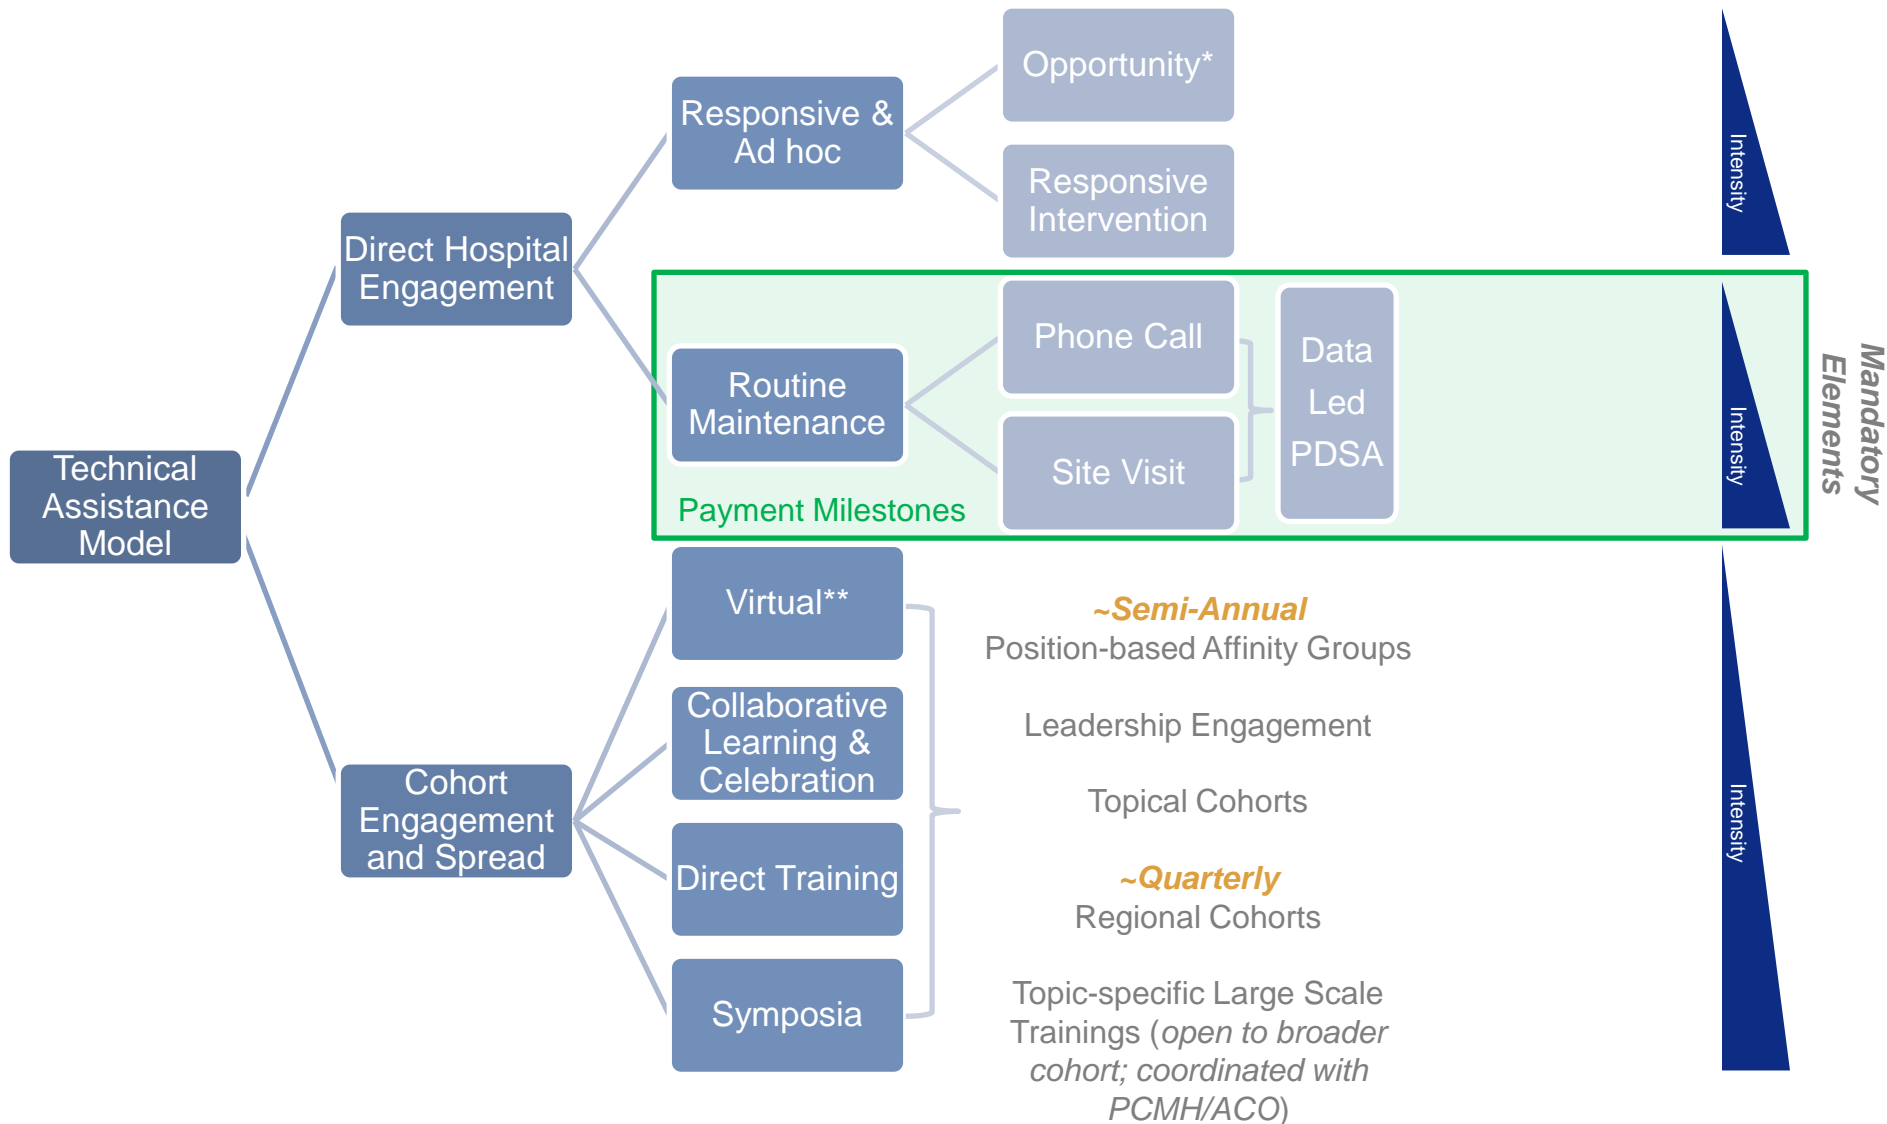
Technical Assistance Model

Direct Hospital Engagement

Responsive & Ad hoc

Opportunity*

Responsive Intervention

Intensity

Routine Maintenance

Phone Call

Site Visit

Data Led PDSA

Payment Milestones

Intensity

Mandatory Elements

Cohort Engagement and Spread

Virtual**

Collaborative Learning & Celebration

Direct Training

Symposia

~Semi-Annual
Position-based Affinity Groups

Leadership Engagement

Topical Cohorts

~Quarterly
Regional Cohorts

Topic-specific Large Scale Trainings (open to broader cohort; coordinated with PCMH/ACO)

Intensity